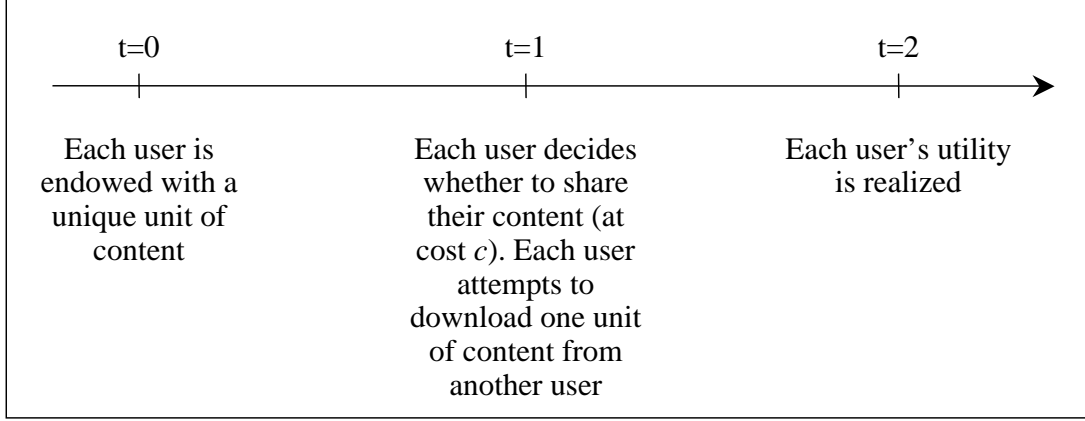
t=0

t=1

t=2

Each user is endowed with a unique unit of content

Each user decides whether to share their content (at cost $c$). Each user attempts to download one unit of content from another user

Each user's utility is realized